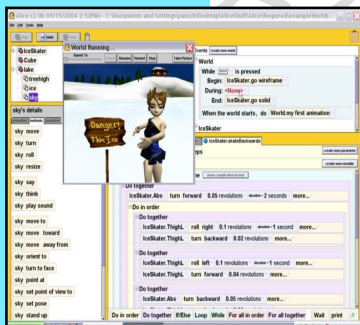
Alice (2.0f 09/15/2004 2:52PM) - C:\Documents and Settings\pauls\Desktop\alice stuff\alice\Required\Example Worlds

File Edit Tools Help

Play Undo Redo

IceSkater
Cube
lake
treehigh
ice
sky

sky's details
properties methods questions
sky move
sky turn
sky roll
sky resize
sky say
sky think
sky play sound
sky move to
sky move toward
sky move away from
sky orient to
sky turn to face
sky point at
sky set point of view to
sky set pose
sky stand up

World Running...
Speed: 1x
Restart Pause Take Picture

Danger! Thin Ice

Events create new event
World
While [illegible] is pressed
Begin: IceSkater.go wireframe
During: <None>
End: IceSkater.go solid
When the world starts, do World.my first animation

IceSkater
IceSkater.skateBackwards
create new parameter
create new variable

Do together
IceSkater.Abs turn forward 0.05 revolutions duration = 2 seconds more...
Do in order
Do together
IceSkater.ThighL roll right 0.1 revolutions duration = 1 second more...
IceSkater.ThighL turn backward 0.02 revolutions more...
Do together
IceSkater.ThighL roll left 0.1 revolutions duration = 1 second more...
IceSkater.ThighL turn forward 0.04 revolutions more...
Do together
IceSkater.Abs turn backward 0.05 revolutions more...

Do in order Do together If/Else Loop While For all in order For all together Wait print